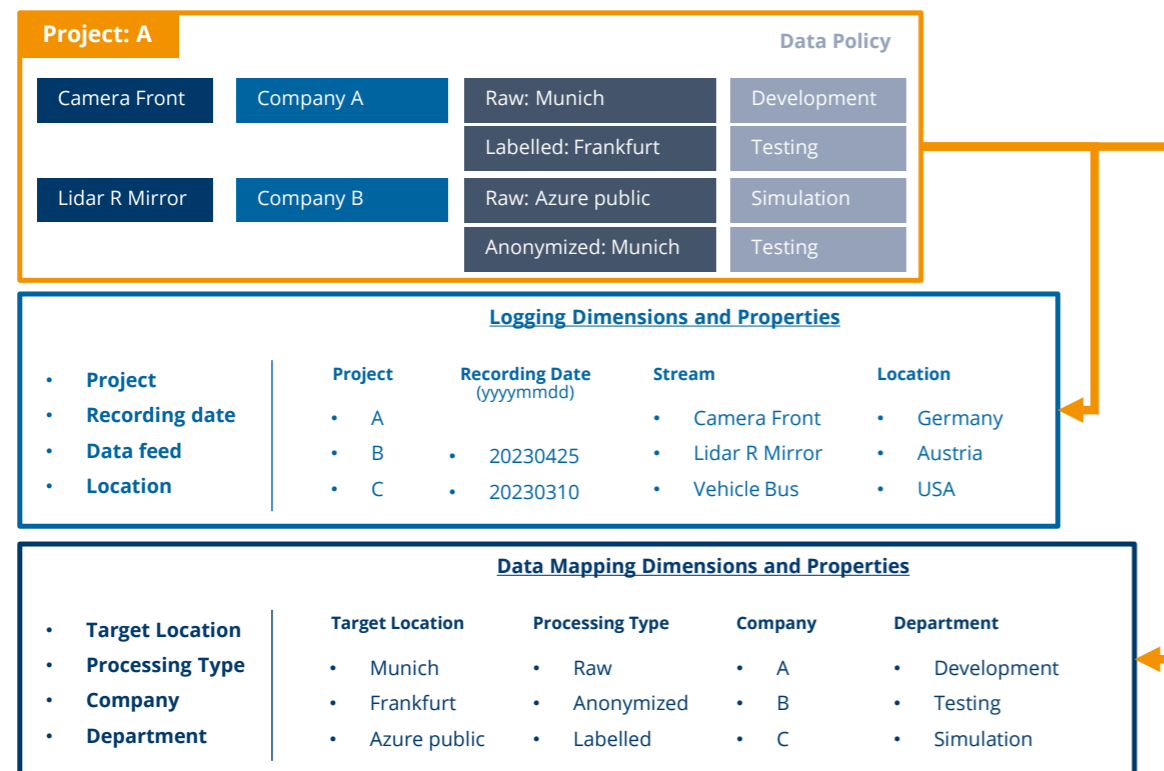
Project: A

Data Policy

| Camera Front | Company A | Raw: Munich | Development |
|---|---|---|---|
| | | Labelled: Frankfurt | Testing |
| Lidar R Mirror | Company B | Raw: Azure public | Simulation |
| | | Anonymized: Munich | Testing |

Logging Dimensions and Properties

- Project
- Recording date
- Data feed
- Location

Project
- A
- B
- C

Recording Date (yyyymmdd)
- 20230425
- 20230310

Stream
- Camera Front
- Lidar R Mirror
- Vehicle Bus

Location
- Germany
- Austria
- USA

Data Mapping Dimensions and Properties

- Target Location
- Processing Type
- Company
- Department

Target Location
- Munich
- Frankfurt
- Azure public

Processing Type
- Raw
- Anonymized
- Labelled

Company
- A
- B
- C

Department
- Development
- Testing
- Simulation